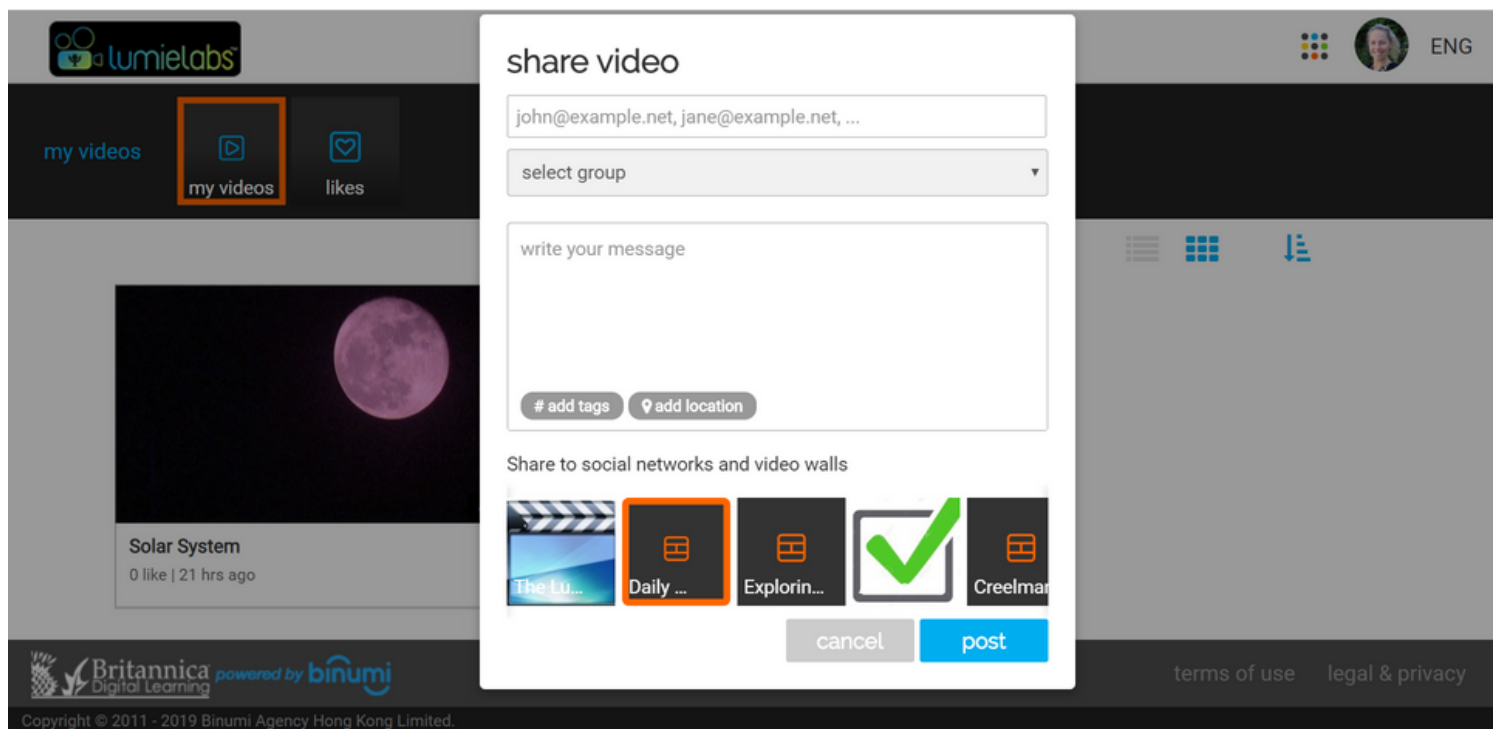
lumielabs

ENG

my videos

my videos

likes

share video

john@example.net, jane@example.net, ...

select group

write your message

# add tags

add location

Share to social networks and video walls

The Lu...

Daily ...

Explorin...

Creelmar

cancel

post

Solar System

0 like | 21 hrs ago

Britannica Digital Learning powered by binumi

terms of use

legal & privacy

Copyright © 2011 - 2019 Binumi Agency Hong Kong Limited.